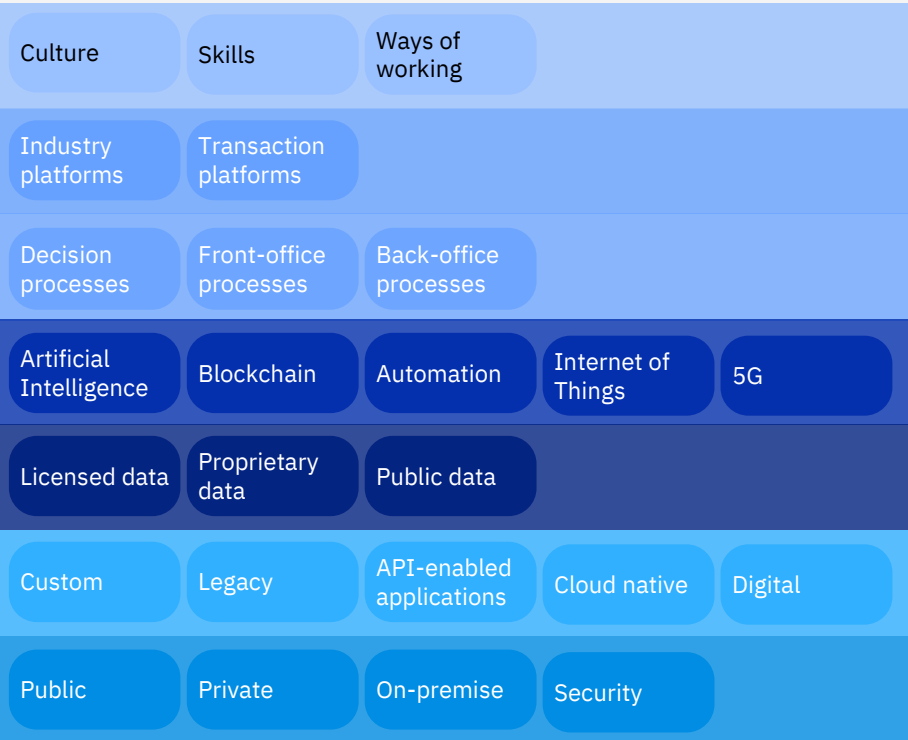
Culture

Skills

Ways of working

Industry platforms

Transaction platforms

Decision processes

Front-office processes

Back-office processes

Artificial Intelligence

Blockchain

Automation

Internet of Things

5G

Licensed data

Proprietary data

Public data

Custom

Legacy

API-enabled applications

Cloud native

Digital

Public

Private

On-premise

Security